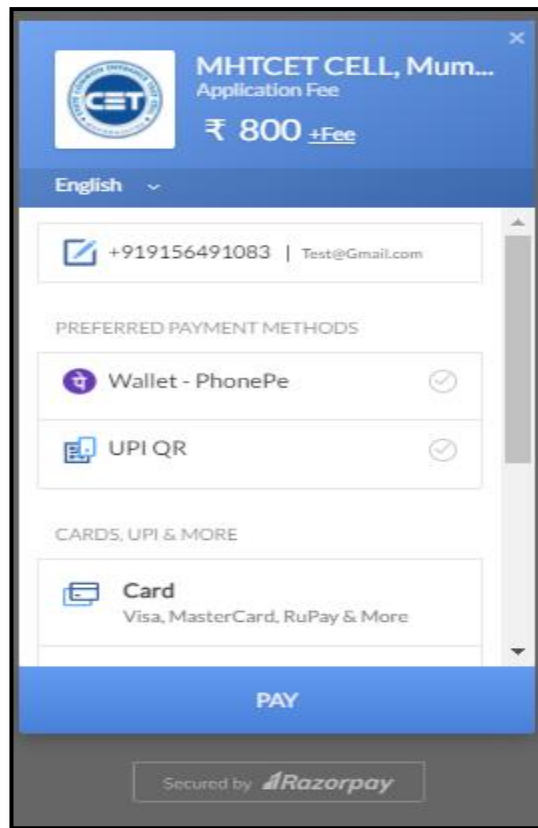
×

CET

MHTCET CELL, Mum...
Application Fee
₹ 800 +Fee

English

+919156491083 | Test@Gmail.com

PREFERRED PAYMENT METHODS

Wallet - PhonePe

UPI QR

CARDS, UPI & MORE

Card
Visa, MasterCard, RuPay & More

PAY

Secured by Razorpay